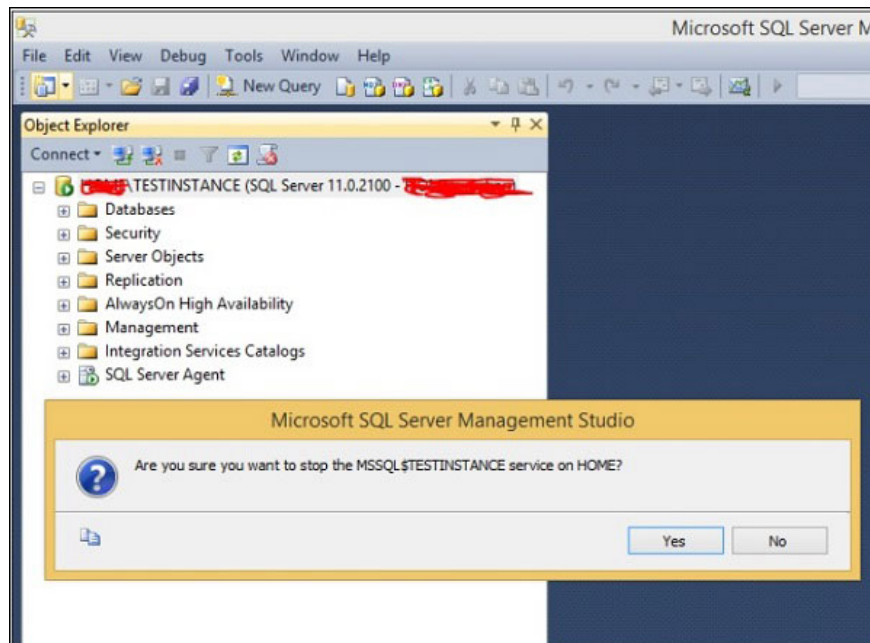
Microsoft SQL Server M

File Edit View Debug Tools Window Help

New Query

Object Explorer

Connect

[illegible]\TESTINSTANCE (SQL Server 11.0.2100 - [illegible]

Databases
Security
Server Objects
Replication
AlwaysOn High Availability
Management
Integration Services Catalogs
SQL Server Agent

Microsoft SQL Server Management Studio

Are you sure you want to stop the MSSQL$TESTINSTANCE service on HOME?

Yes

No